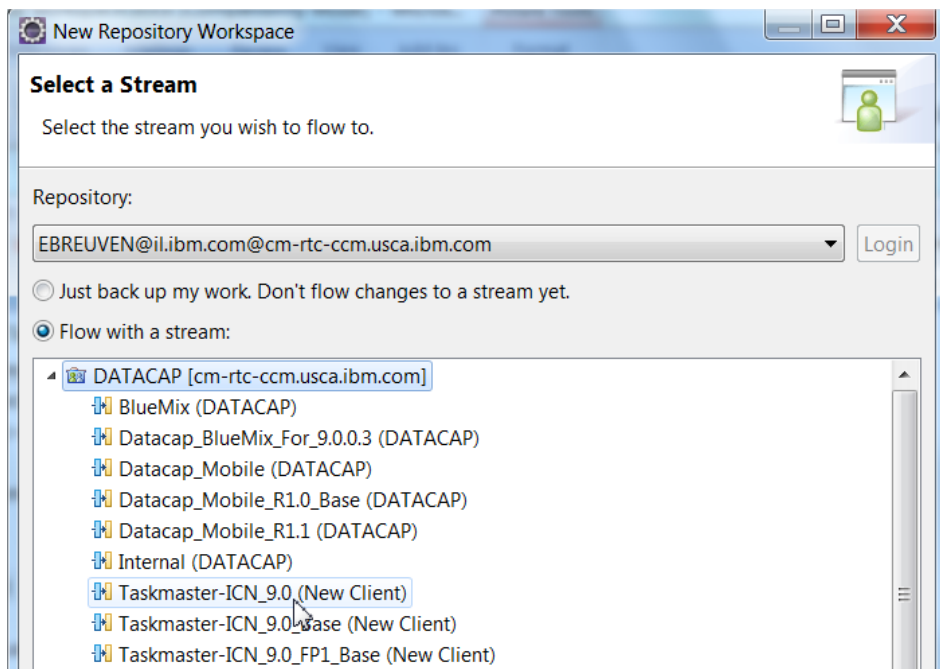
New Repository Workspace

Select a Stream

Select the stream you wish to flow to.

Repository:

EBREUVEN@il.ibm.com@cm-rtc-ccm.usca.ibm.com

Login

Just back up my work. Don't flow changes to a stream yet.

Flow with a stream:

DATACAP [cm-rtc-ccm.usca.ibm.com]
BlueMix (DATACAP)
Datacap_BlueMix_For_9.0.0.3 (DATACAP)
Datacap_Mobile (DATACAP)
Datacap_Mobile_R1.0_Base (DATACAP)
Datacap_Mobile_R1.1 (DATACAP)
Internal (DATACAP)
Taskmaster-ICN_9.0 (New Client)
Taskmaster-ICN_9.0_Base (New Client)
Taskmaster-ICN_9.0_FP1_Base (New Client)